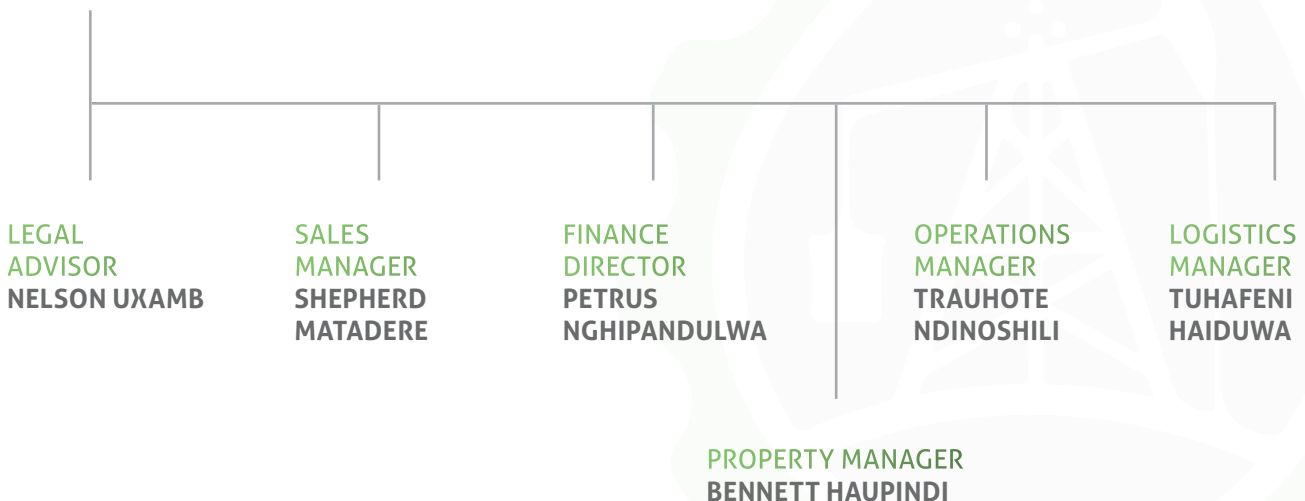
LEGAL ADVISOR
NELSON UXAMB

SALES MANAGER
SHEPHERD MATADERE

FINANCE DIRECTOR
PETRUS NGHIPANDULWA

OPERATIONS MANAGER
TRAUHOTE NDINOSHILI

LOGISTICS MANAGER
TUHAFENI HAIDUWA

PROPERTY MANAGER
BENNETT HAUPINDI